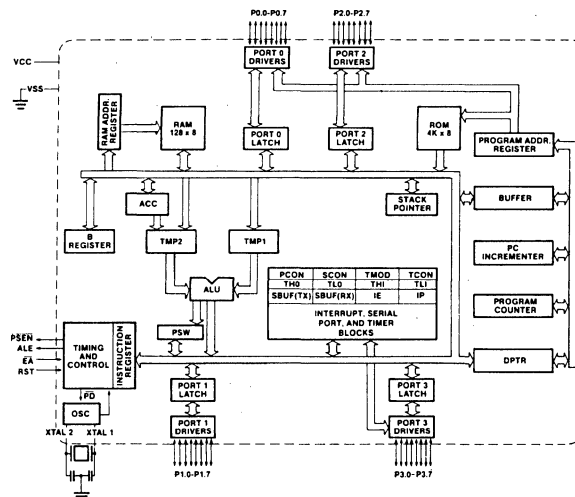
P0.0-P0.7

P2.0-P2.7

VCC

VSS

PORT 0 DRIVERS

PORT 2 DRIVERS

RAM ADDR. REGISTER

RAM 128 x 8

PORT 0 LATCH

PORT 2 LATCH

ROM 4K x 8

PROGRAM ADDR. REGISTER

ACC

STACK POINTER

BUFFER

B REGISTER

TMP2

TMP1

PC INCREMENTER

ALU

| PCON | SCON | TMOD | TCON |
|---|---|---|---|
| TH0 | TL0 | TH1 | TL1 |
| SBUF(TX) | SBUF(RX) | IE | IP |

INTERRUPT, SERIAL PORT, AND TIMER BLOCKS

PROGRAM COUNTER

PSW

$\overline{PSEN}$

ALE

$\overline{EA}$

RST

TIMING AND CONTROL

INSTRUCTION REGISTER

DPTR

PD

PORT 1 LATCH

PORT 3 LATCH

OSC

XTAL 2

XTAL 1

PORT 1 DRIVERS

PORT 3 DRIVERS

P1.0-P1.7

P3.0-P3.7